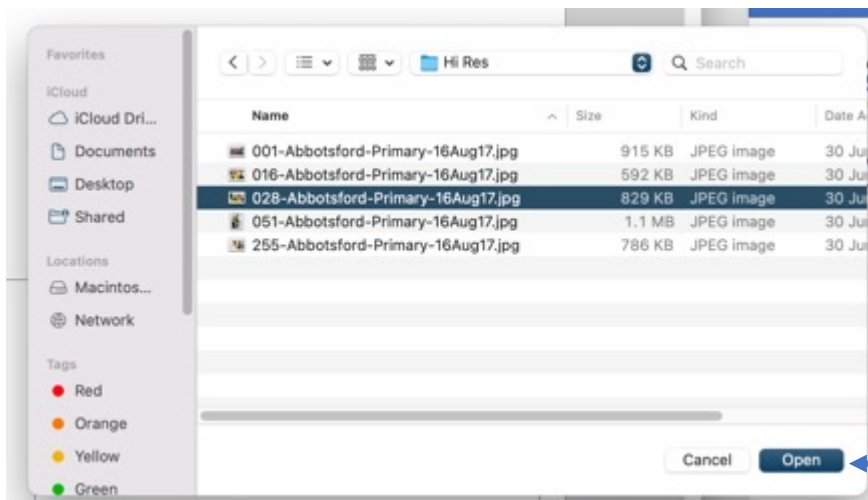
Favorites

iCloud

iCloud Dri...

Documents

Desktop

Shared

Locations

Macintos...

Network

Tags

Red

Orange

Yellow

Green

Hi Res

Search

| Name | Size | Kind | Date A |
|---|---|---|---|
| 001-Abbotsford-Primary-16Aug17.jpg | 915 KB | JPEG image | 30 Ju |
| 016-Abbotsford-Primary-16Aug17.jpg | 592 KB | JPEG image | 30 Ju |
| 028-Abbotsford-Primary-16Aug17.jpg | 829 KB | JPEG image | 30 Ju |
| 051-Abbotsford-Primary-16Aug17.jpg | 1.1 MB | JPEG image | 30 Ju |
| 255-Abbotsford-Primary-16Aug17.jpg | 786 KB | JPEG image | 30 Ju |

Cancel

Open